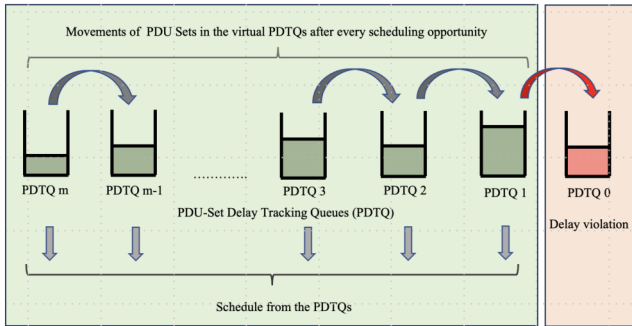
Movements of PDU Sets in the virtual PDTQs after every scheduling opportunity

PDTQ m

PDTQ m-1

..........

PDTQ 3

PDTQ 2

PDTQ 1

PDTQ 0

PDU-Set Delay Tracking Queues (PDTQ)

Delay violation

Schedule from the PDTQs